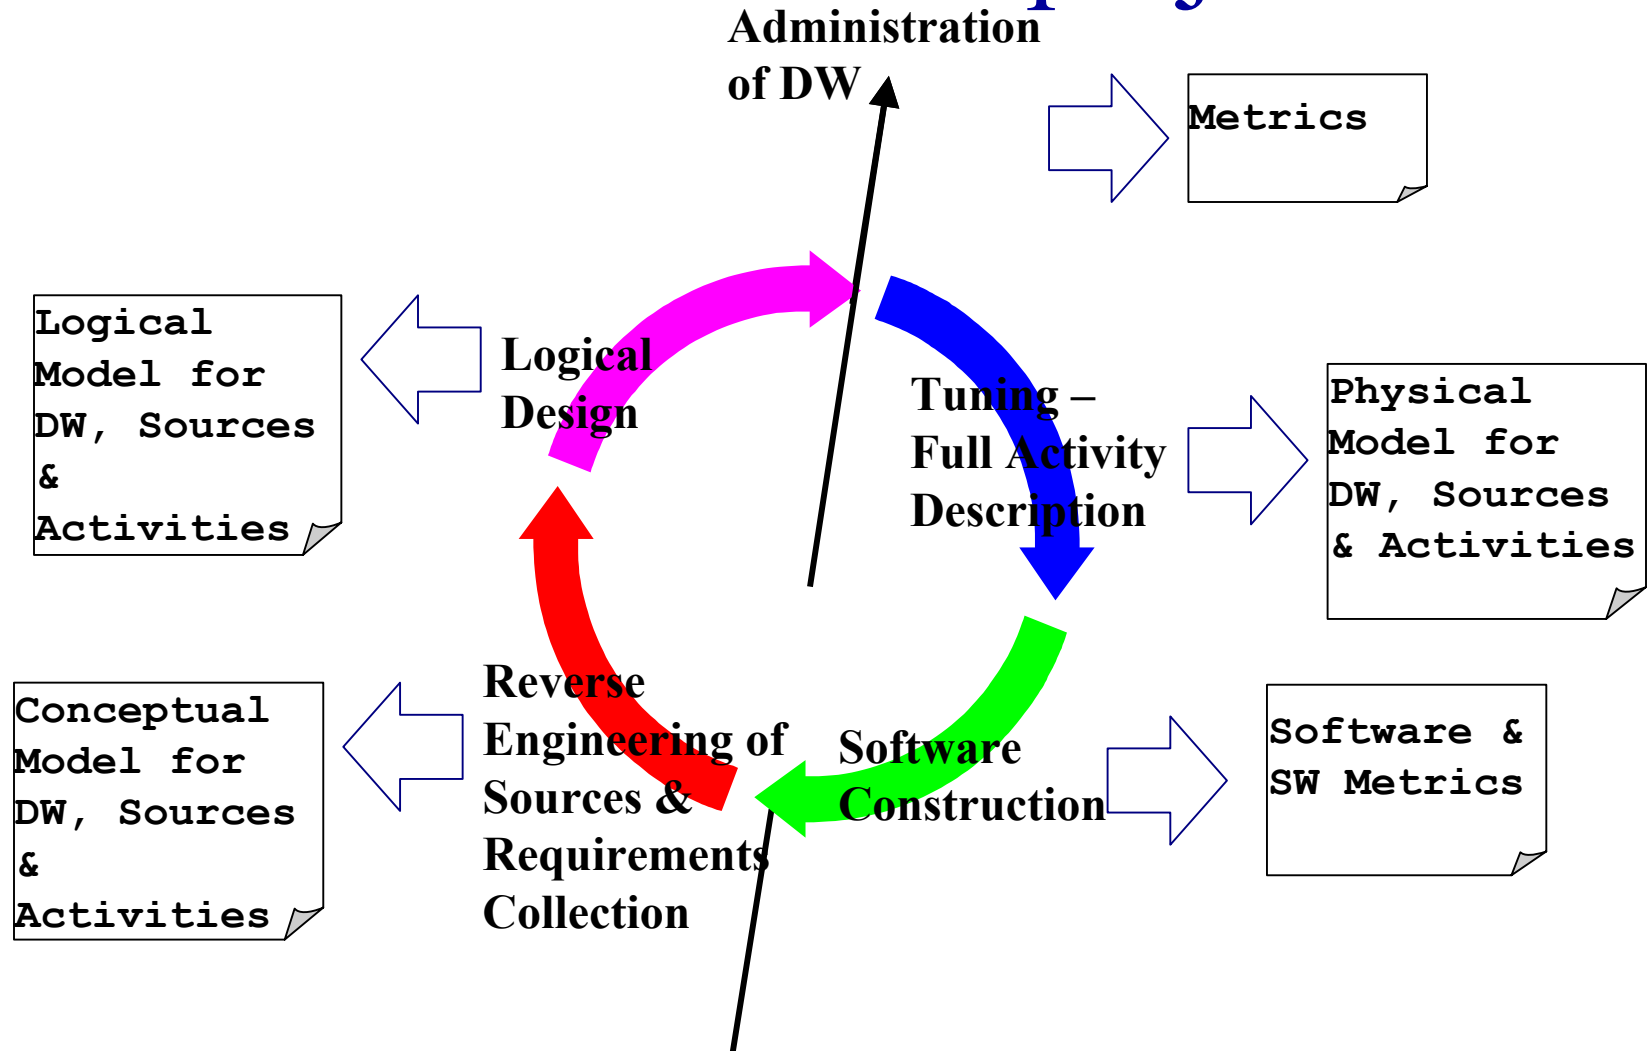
Administration of DW

Metrics

Logical Model for DW, Sources & Activities

Logical Design

Tuning – Full Activity Description

Physical Model for DW, Sources & Activities

Conceptual Model for DW, Sources & Activities

Reverse Engineering of Sources & Requirements Collection

Software Construction

Software & SW Metrics